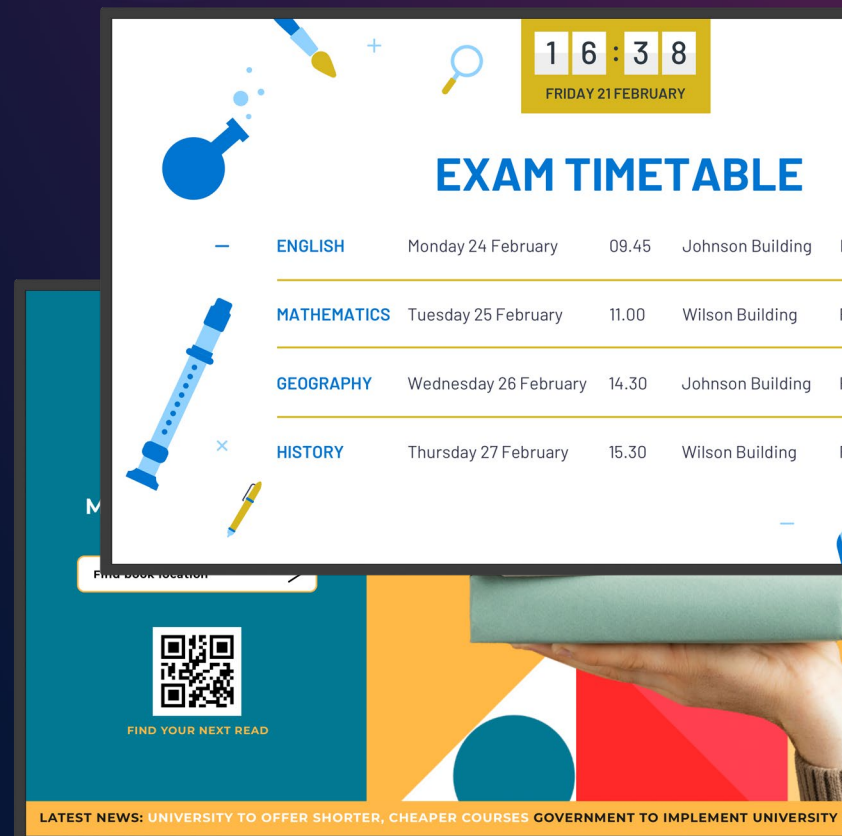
16:38
FRIDAY 21 FEBRUARY

EXAM TIMETABLE

| | | | |
|---|---|---|---|
| ENGLISH | Monday 24 February | 09.45 | Johnson Building |
| MATHEMATICS | Tuesday 25 February | 11.00 | Wilson Building |
| GEOGRAPHY | Wednesday 26 February | 14.30 | Johnson Building |
| HISTORY | Thursday 27 February | 15.30 | Wilson Building |

M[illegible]

Find book location

FIND YOUR NEXT READ

LATEST NEWS: UNIVERSITY TO OFFER SHORTER, CHEAPER COURSES GOVERNMENT TO IMPLEMENT UNIVERSITY